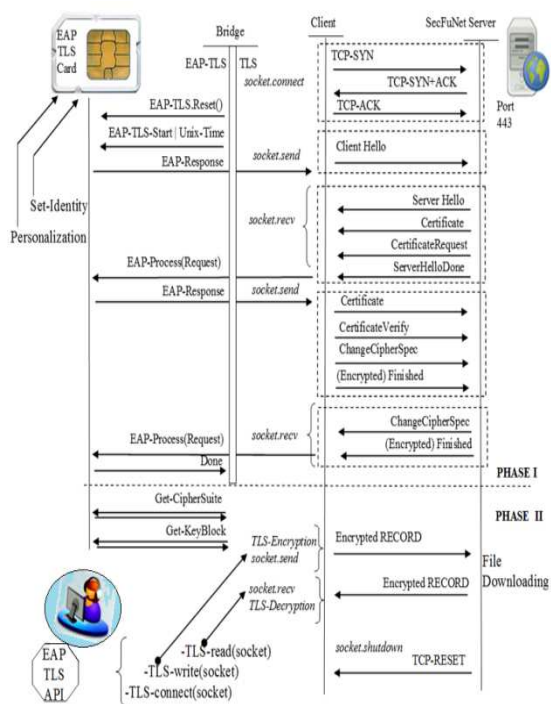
EAP TLS Card

Bridge

Client

SecFuNet Server

EAP-TLS

TLS

socket.connect

TCP-SYN

TCP-SYN+ACK

TCP-ACK

Port 443

EAP-TLS.Reset()

EAP-TLS-Start | Unix-Time

EAP-Response

socket.send

Client Hello

Set-Identity

Personalization

socket.recv

Server Hello

Certificate

CertificateRequest

ServerHelloDone

EAP-Process(Request)

EAP-Response

socket.send

Certificate

CertificateVerify

ChangeCipherSpec

(Encrypted) Finished

socket.recv

ChangeCipherSpec

(Encrypted) Finished

EAP-Process(Request)

Done

PHASE I

Get-CipherSuite

PHASE II

Get-KeyBlock

TLS-Encryption socket.send

Encrypted RECORD

File Downloading

socket.recv TLS-Decryption

Encrypted RECORD

EAP TLS API

-TLS-read(socket)

-TLS-write(socket)

-TLS-connect(socket)

socket.shutdown

TCP-RESET